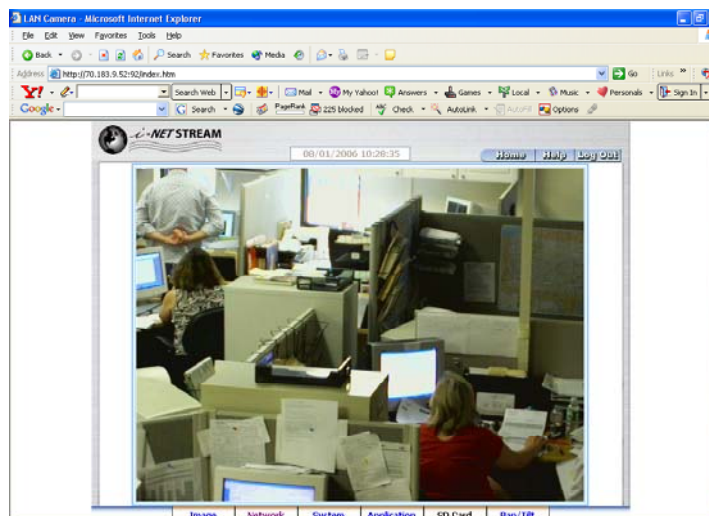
LAN Camera - Microsoft Internet Explorer

File Edit View Favorites Tools Help

Back Search Favorites Media

Address http://70.183.9.52:92/index.htm Go Links

Y! Search Web Mail My Yahoo! Answers Games Local Music Personals Sign In

Google Search PageRank 225 blocked Check AutoLink AutoFill Options

i-NET STREAM

08/01/2006 10:28:35

Home Help Log Out

Image Network System Application SD Card Pan/Tilt